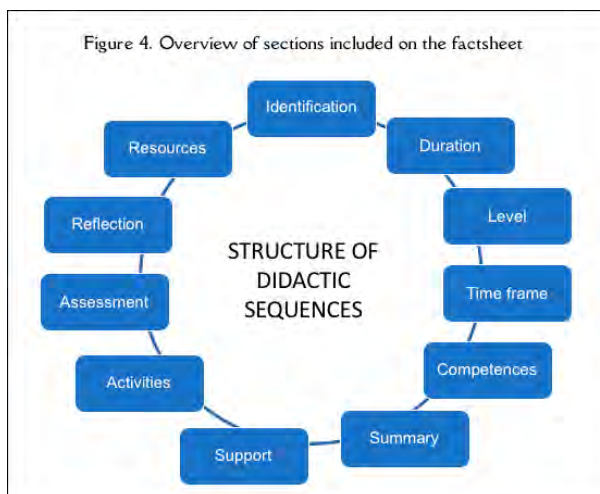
Figure 4. Overview of sections included on the factsheet

Identification

Duration

Level

Time frame

Competences

Summary

Support

Activities

Assessment

Reflection

Resources

STRUCTURE OF DIDACTIC SEQUENCES